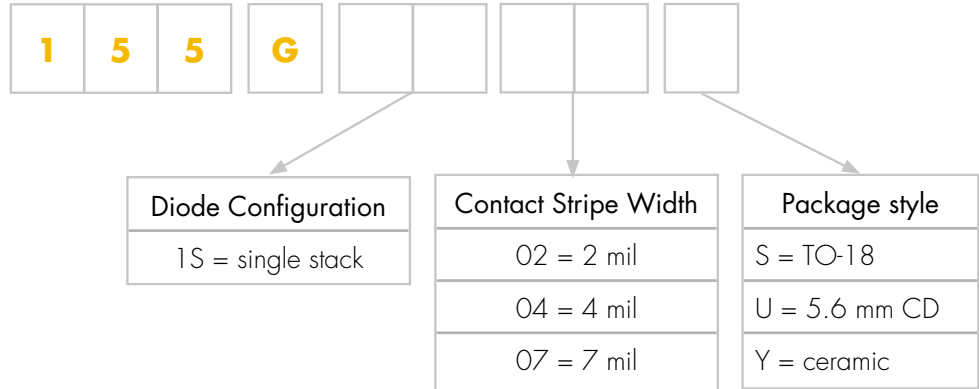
1 5 5 G

| Diode Configuration |
|---|
| 1S = single stack |

| Contact Stripe Width |
|---|
| 02 = 2 mil |
| 04 = 4 mil |
| 07 = 7 mil |

| Package style |
|---|
| S = TO-18 |
| U = 5.6 mm CD |
| Y = ceramic |